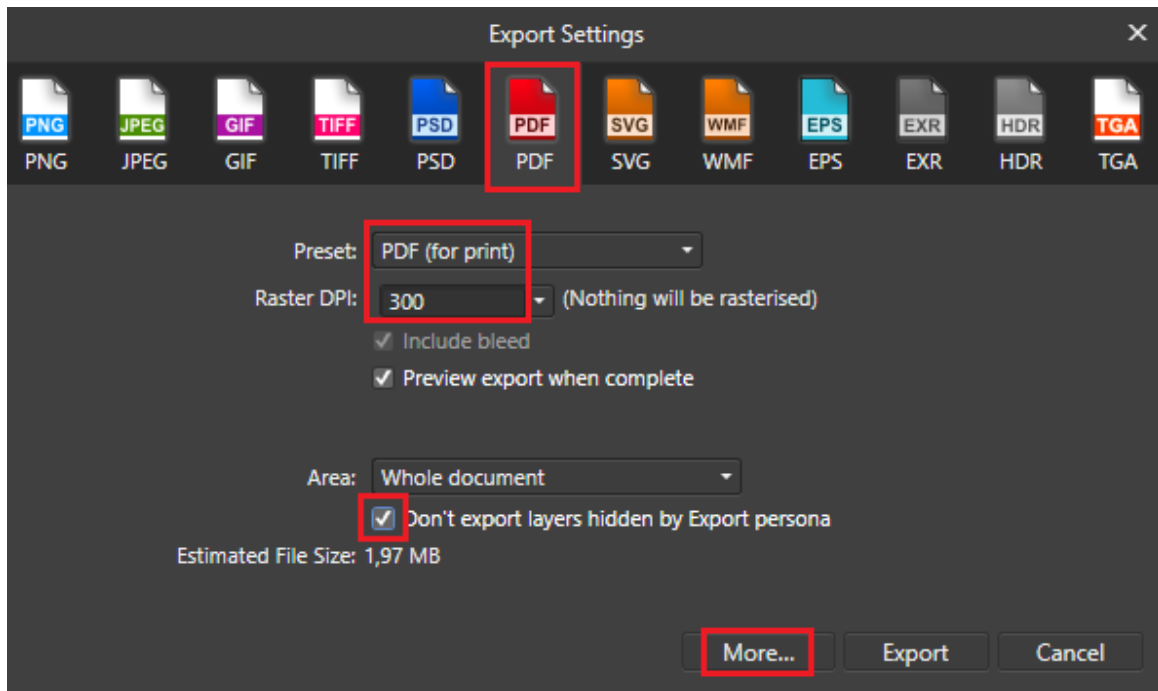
Export Settings

PNG PNG
JPEG JPEG
GIF GIF
TIFF TIFF
PSD PSD
PDF PDF
SVG SVG
WMF WMF
EPS EPS
EXR EXR
HDR HDR
TGA TGA

Preset: PDF (for print)
Raster DPI: 300 (Nothing will be rasterised)
Include bleed
Preview export when complete

Area: Whole document
Don't export layers hidden by Export persona
Estimated File Size: 1,97 MB

More... Export Cancel